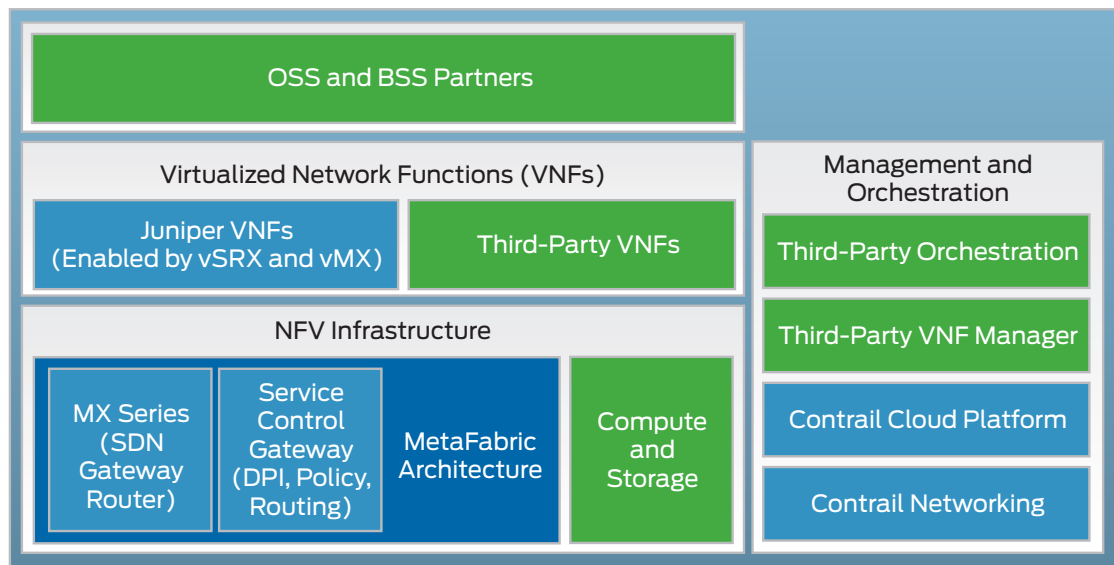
OSS and BSS Partners

Virtualized Network Functions (VNFs)

Juniper VNFs (Enabled by vSRX and vMX)

Third-Party VNFs

NFV Infrastructure

MX Series (SDN Gateway Router)

Service Control Gateway (DPI, Policy, Routing)

MetaFabric Architecture

Compute and Storage

Management and Orchestration

Third-Party Orchestration

Third-Party VNF Manager

Contrail Cloud Platform

Contrail Networking